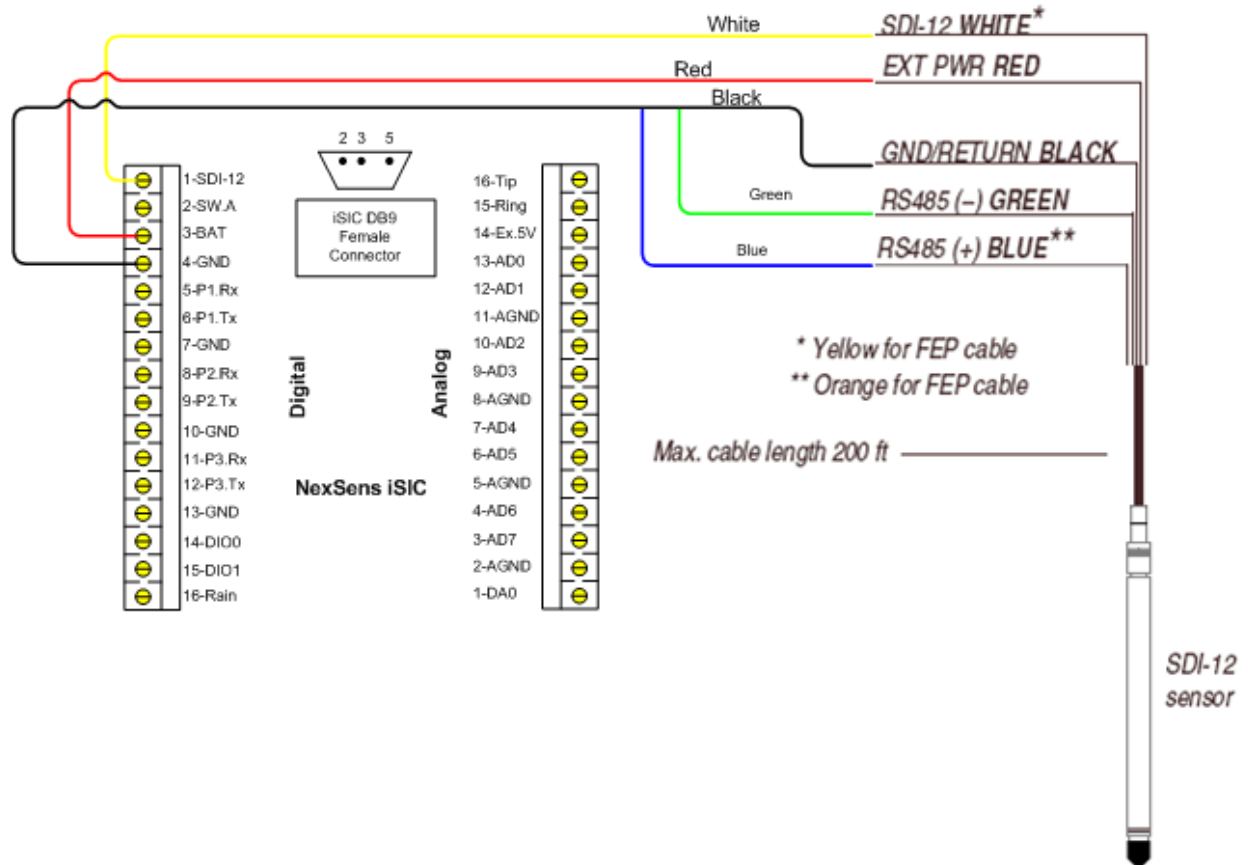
White
SDI-12 WHITE*
Red
EXT PWR RED
Black
GND/RETURN BLACK
Green
RS485 (–) GREEN
Blue
RS485 (+) BLUE**

2 3 5
iSIC DB9 Female Connector

1-SDI-12
2-SW.A
3-BAT
4-GND
5-P1.Rx
6-P1.Tx
7-GND
8-P2.Rx
9-P2.Tx
10-GND
11-P3.Rx
12-P3.Tx
13-GND
14-DIO0
15-DIO1
16-Rain

Digital

NexSens iSIC

Analog

16-Tip
15-Ring
14-Ex.5V
13-AD0
12-AD1
11-AGND
10-AD2
9-AD3
8-AGND
7-AD4
6-AD5
5-AGND
4-AD6
3-AD7
2-AGND
1-DA0

* Yellow for FEP cable
** Orange for FEP cable

Max. cable length 200 ft

SDI-12 sensor